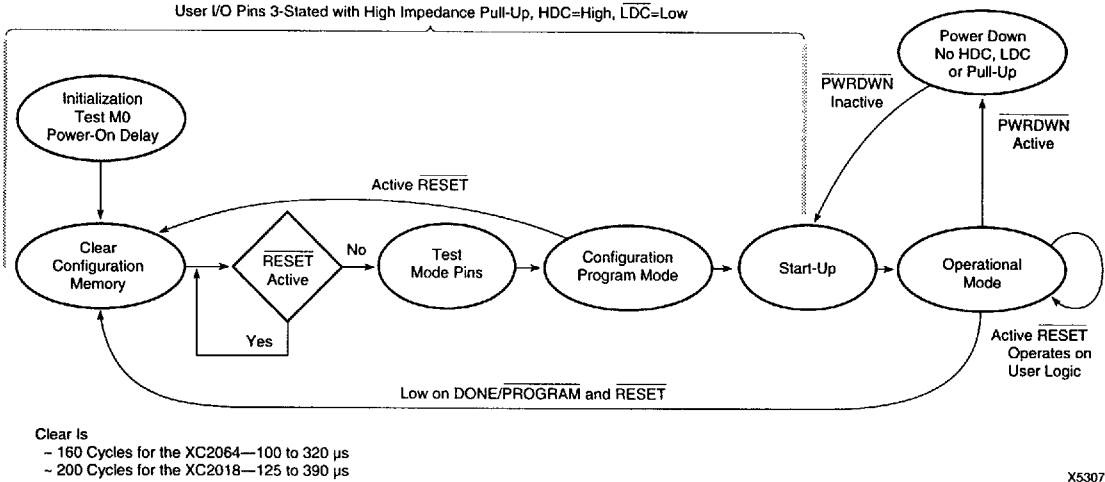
User I/O Pins 3-Stated with High Impedance Pull-Up, HDC=High, $\overline{\text{LDC}}$=Low

Initialization
Test M0
Power-On Delay

Power Down
No HDC, LDC
or Pull-Up

$\overline{\text{PWRDWN}}$
Inactive

$\overline{\text{PWRDWN}}$
Active

Active $\overline{\text{RESET}}$

Clear
Configuration
Memory

$\overline{\text{RESET}}$
Active

No

Test
Mode Pins

Configuration
Program Mode

Start-Up

Operational
Mode

Yes

Active $\overline{\text{RESET}}$
Operates on
User Logic

Low on DONE/$\overline{\text{PROGRAM}}$ and $\overline{\text{RESET}}$

Clear Is
~ 160 Cycles for the XC2064—100 to 320 µs
~ 200 Cycles for the XC2018—125 to 390 µs

X5307